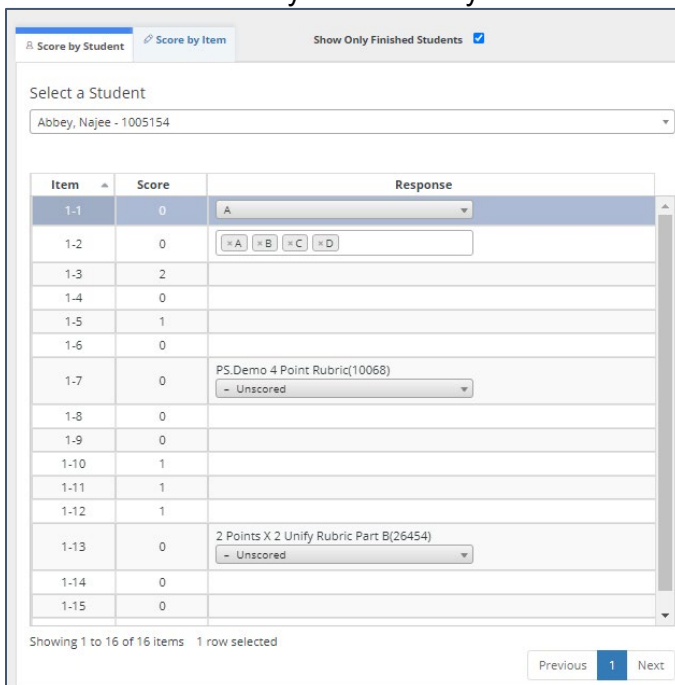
Score by Student | Score by Item | Show Only Finished Students

Select a Student

Abbey, Najee - 1005154

| Item | Score | Response |
|---|---|---|
| 1-1 | 0 | A |
| 1-2 | 0 | ×A ×B ×C ×D |
| 1-3 | 2 | |
| 1-4 | 0 | |
| 1-5 | 1 | |
| 1-6 | 0 | |
| 1-7 | 0 | PS.Demo 4 Point Rubric(10068) - Unscored |
| 1-8 | 0 | |
| 1-9 | 0 | |
| 1-10 | 1 | |
| 1-11 | 1 | |
| 1-12 | 1 | |
| 1-13 | 0 | 2 Points X 2 Unify Rubric Part B(26454) - Unscored |
| 1-14 | 0 | |
| 1-15 | 0 | |

Showing 1 to 16 of 16 items 1 row selected

Previous 1 Next